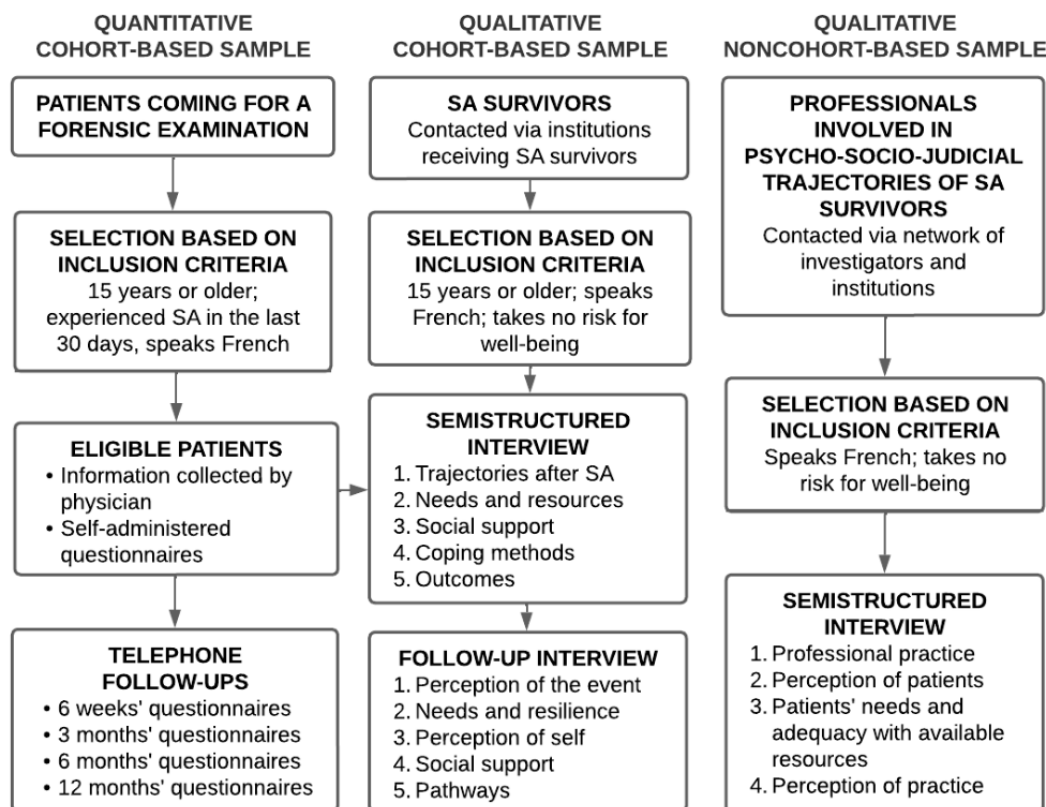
QUANTITATIVE COHORT-BASED SAMPLE

PATIENTS COMING FOR A FORENSIC EXAMINATION

SELECTION BASED ON INCLUSION CRITERIA
15 years or older; experienced SA in the last 30 days, speaks French

ELIGIBLE PATIENTS
• Information collected by physician
• Self-administered questionnaires

TELEPHONE FOLLOW-UPS
• 6 weeks' questionnaires
• 3 months' questionnaires
• 6 months' questionnaires
• 12 months' questionnaires

QUALITATIVE COHORT-BASED SAMPLE

SA SURVIVORS
Contacted via institutions receiving SA survivors

SELECTION BASED ON INCLUSION CRITERIA
15 years or older; speaks French; takes no risk for well-being

SEMISTRUCTURED INTERVIEW
1. Trajectories after SA
2. Needs and resources
3. Social support
4. Coping methods
5. Outcomes

FOLLOW-UP INTERVIEW
1. Perception of the event
2. Needs and resilience
3. Perception of self
4. Social support
5. Pathways

QUALITATIVE NONCOHORT-BASED SAMPLE

PROFESSIONALS INVOLVED IN PSYCHO-SOCIO-JUDICIAL TRAJECTORIES OF SA SURVIVORS
Contacted via network of investigators and institutions

SELECTION BASED ON INCLUSION CRITERIA
Speaks French; takes no risk for well-being

SEMISTRUCTURED INTERVIEW
1. Professional practice
2. Perception of patients
3. Patients' needs and adequacy with available resources
4. Perception of practice